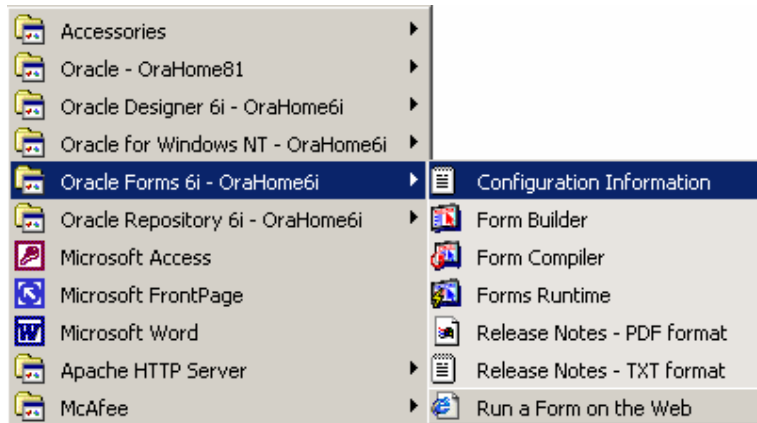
Accessories
Oracle - OraHome81
Oracle Designer 6i - OraHome6i
Oracle for Windows NT - OraHome6i
Oracle Forms 6i - OraHome6i
Oracle Repository 6i - OraHome6i
Microsoft Access
Microsoft FrontPage
Microsoft Word
Apache HTTP Server
McAfee

Configuration Information
Form Builder
Form Compiler
Forms Runtime
Release Notes - PDF format
Release Notes - TXT format
Run a Form on the Web